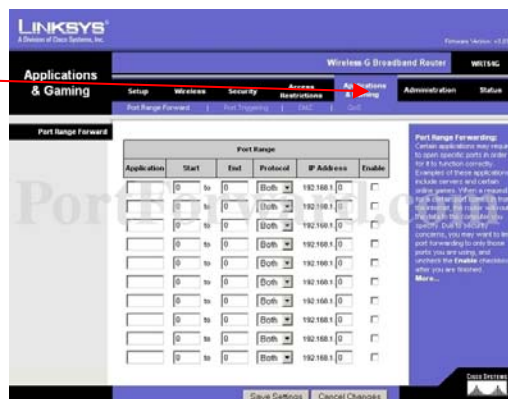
LINKSYS®
A Division of Cisco Systems, Inc.

Firmware Version: v1.0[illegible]

Wireless-G Broadband Router WRT54G

Applications & Gaming

Setup | Wireless | Security | Access Restrictions | Applications & Gaming | Administration | Status

Port Range Forward | Port Triggering | DMZ | QoS

Port Range Forward

Port Range

| Application | Start | | End | Protocol | IP Address | Enable |
|---|---|---|---|---|---|---|
| | 0 | to | 0 | Both | 192.168.1. 0 | ☐ |
| | 0 | to | 0 | Both | 192.168.1. 0 | ☐ |
| | 0 | to | 0 | Both | 192.168.1. 0 | ☐ |
| | 0 | to | 0 | Both | 192.168.1. 0 | ☐ |
| | 0 | to | 0 | Both | 192.168.1. 0 | ☐ |
| | 0 | to | 0 | Both | 192.168.1. 0 | ☐ |
| | 0 | to | 0 | Both | 192.168.1. 0 | ☐ |
| | 0 | to | 0 | Both | 192.168.1. 0 | ☐ |
| | 0 | to | 0 | Both | 192.168.1. 0 | ☐ |
| | 0 | to | 0 | Both | 192.168.1. 0 | ☐ |

Port Range Forwarding: Certain applications may require to open specific ports in order for it to function correctly. Examples of these applications include servers and certain online games. When a request for a certain port comes in from the Internet, the router will route the data to the computer you specify. Due to security concerns, you may want to limit port forwarding to only those ports you are using, and uncheck the Enable checkbox after you are finished.
More...

PortForward.com

Save Settings | Cancel Changes

CISCO SYSTEMS